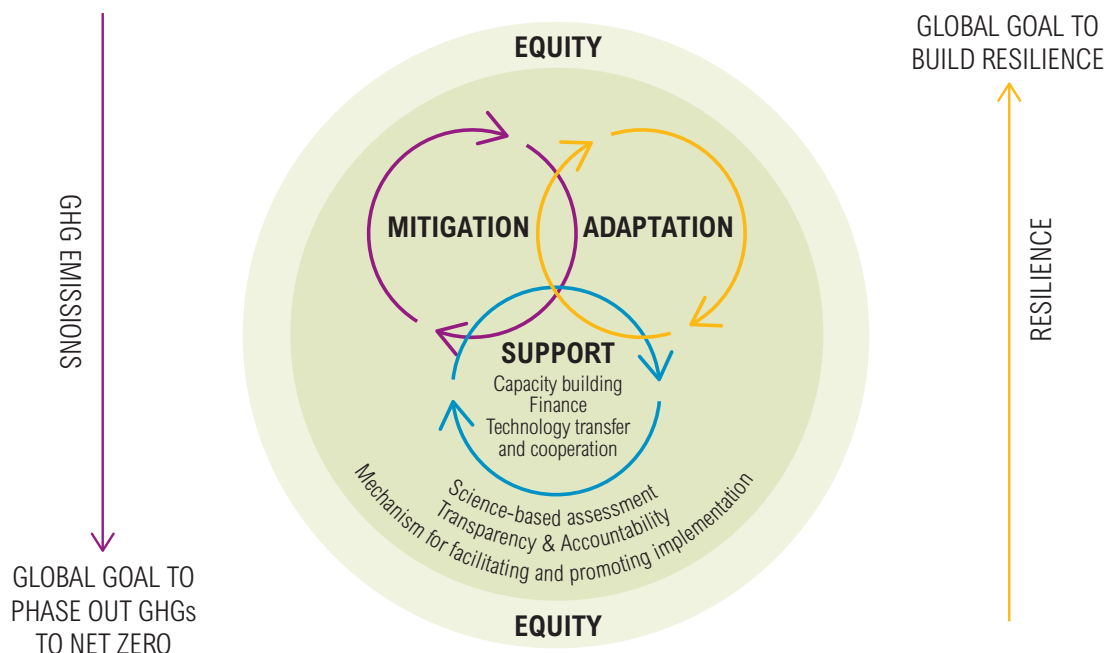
GHG EMISSIONS

GLOBAL GOAL TO PHASE OUT GHGs TO NET ZERO

EQUITY

MITIGATION

ADAPTATION

SUPPORT
Capacity building
Finance
Technology transfer and cooperation

Science-based assessment
Transparency & Accountability
Mechanism for facilitating and promoting implementation

EQUITY

GLOBAL GOAL TO BUILD RESILIENCE

RESILIENCE